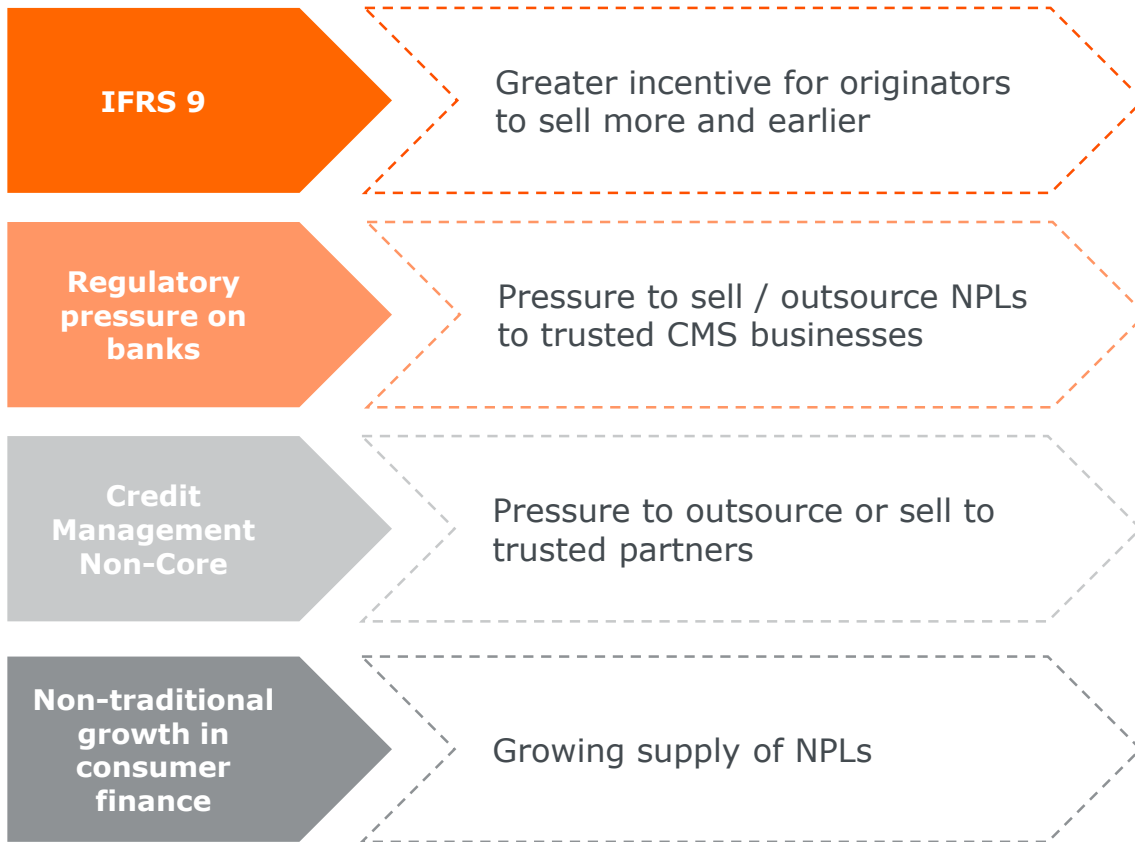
IFRS 9

Greater incentive for originators to sell more and earlier

Regulatory pressure on banks

Pressure to sell / outsource NPLs to trusted CMS businesses

Credit Management Non-Core

Pressure to outsource or sell to trusted partners

Non-traditional growth in consumer finance

Growing supply of NPLs